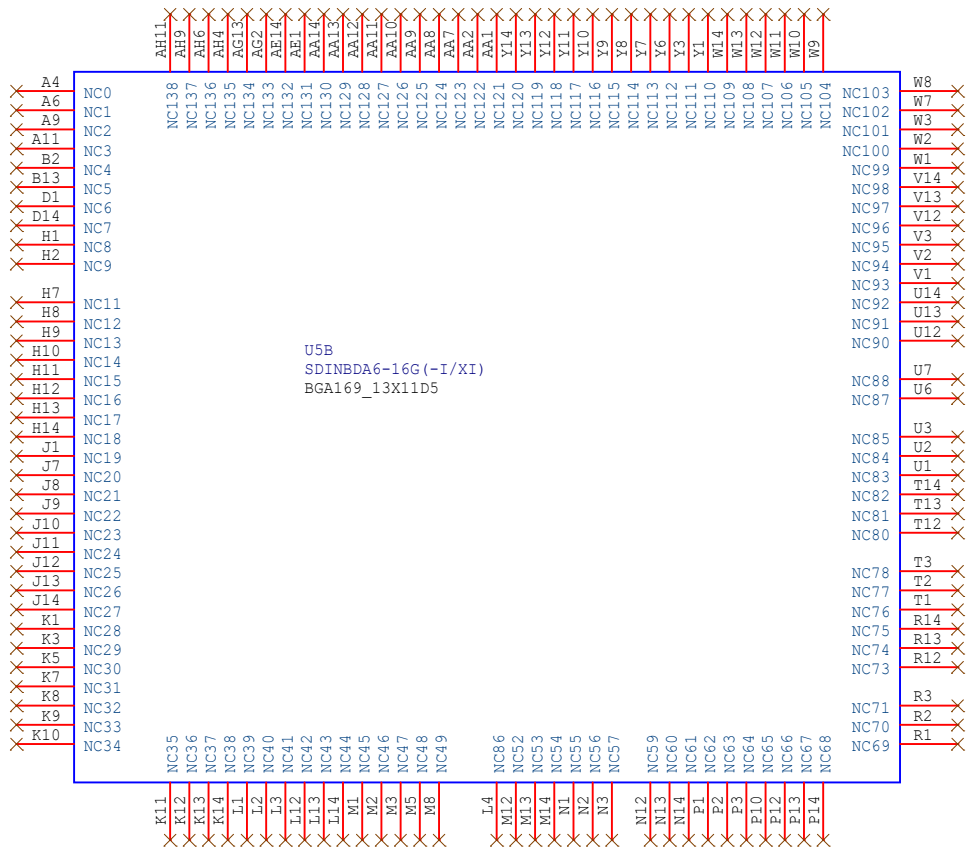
AH11 AH9 AH6 AH4 AG13 AG2 AE14 AE1 AA14 AA13 AA12 AA11 AA10 AA9 AA8 AA7 AA2 AA1 Y14 Y13 Y12 Y11 Y10 Y9 Y8 Y7 Y6 Y3 Y1 W14 W13 W12 W11 W10 W9

NC138 NC137 NC136 NC135 NC134 NC133 NC132 NC131 NC130 NC129 NC128 NC127 NC126 NC125 NC124 NC123 NC122 NC121 NC120 NC119 NC118 NC117 NC116 NC115 NC114 NC113 NC112 NC111 NC110 NC109 NC108 NC107 NC106 NC105 NC104

A4 NC0
A6 NC1
A9 NC2
A11 NC3
B2 NC4
B13 NC5
D1 NC6
D14 NC7
H1 NC8
H2 NC9
H7 NC11
H8 NC12
H9 NC13
H10 NC14
H11 NC15
H12 NC16
H13 NC17
H14 NC18
J1 NC19
J7 NC20
J8 NC21
J9 NC22
J10 NC23
J11 NC24
J12 NC25
J13 NC26
J14 NC27
K1 NC28
K3 NC29
K5 NC30
K7 NC31
K8 NC32
K9 NC33
K10 NC34

U5B
SDINBDA6-16G(-I/XI)
BGA169_13X11D5

NC103 W8
NC102 W7
NC101 W3
NC100 W2
NC99 W1
NC98 V14
NC97 V13
NC96 V12
NC95 V3
NC94 V2
NC93 V1
NC92 U14
NC91 U13
NC90 U12
NC88 U7
NC87 U6
NC85 U3
NC84 U2
NC83 U1
NC82 T14
NC81 T13
NC80 T12
NC78 T3
NC77 T2
NC76 T1
NC75 R14
NC74 R13
NC73 R12
NC71 R3
NC70 R2
NC69 R1

NC35 NC36 NC37 NC38 NC39 NC40 NC41 NC42 NC43 NC44 NC45 NC46 NC47 NC48 NC49 NC86 NC52 NC53 NC54 NC55 NC56 NC57 NC59 NC60 NC61 NC62 NC63 NC64 NC65 NC66 NC67 NC68

K11 K12 K13 K14 L1 L2 L3 L12 L13 L14 M1 M2 M3 M5 M8 L4 M12 M13 M14 N1 N2 N3 N12 N13 N14 P1 P2 P3 P10 P12 P13 P14